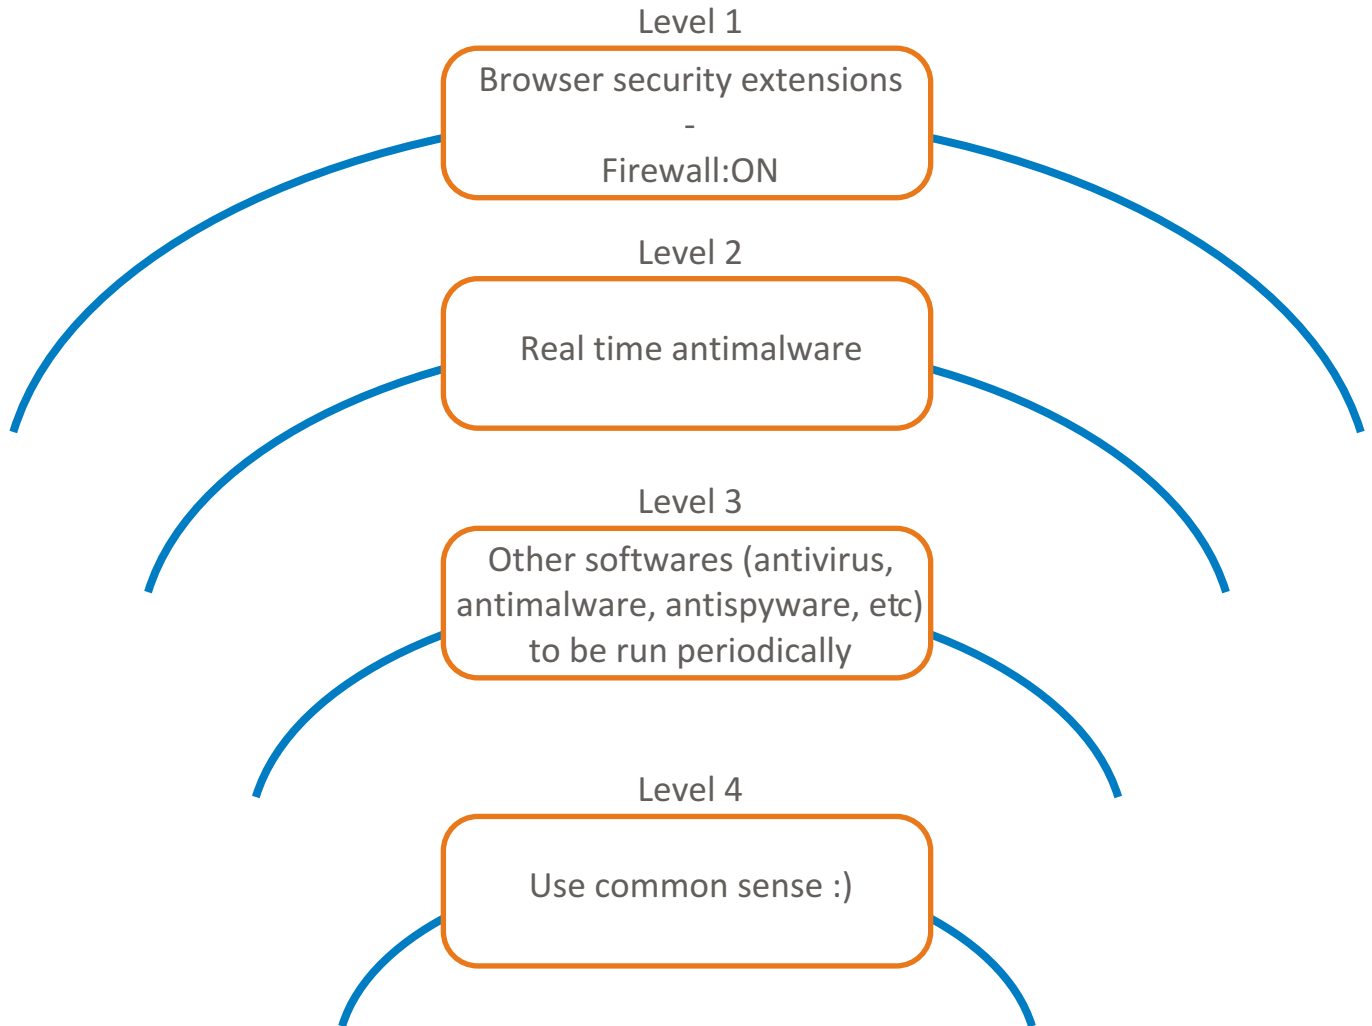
Level 1

Browser security extensions
-
Firewall:ON

Level 2

Real time antimalware

Level 3

Other softwares (antivirus, antimalware, antispyware, etc) to be run periodically

Level 4

Use common sense :)